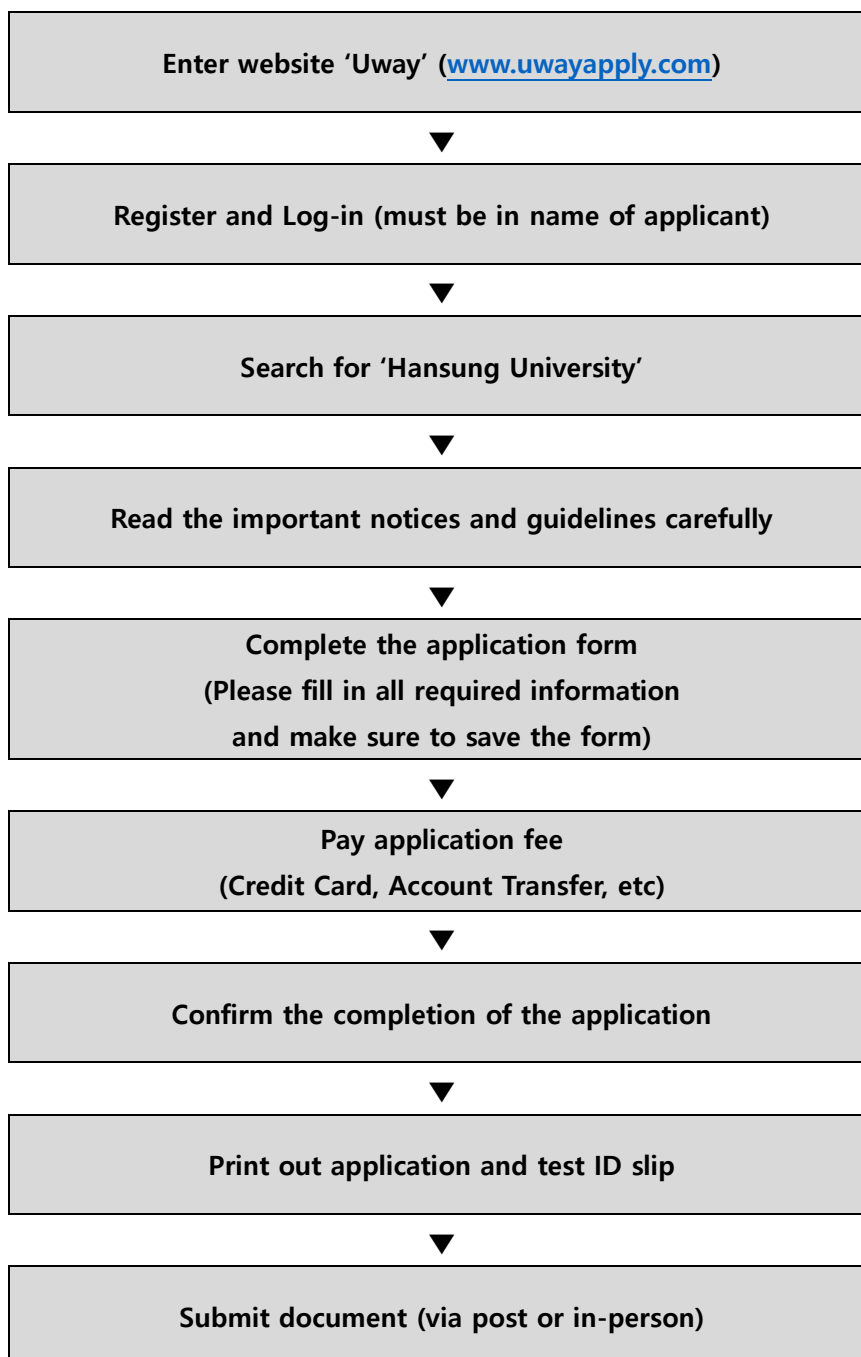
Enter website ‘Uway’ (www.uwayapply.com)

▼

Register and Log-in (must be in name of applicant)

▼

Search for ‘Hansung University’

▼

Read the important notices and guidelines carefully

▼

Complete the application form
(Please fill in all required information
and make sure to save the form)

▼

Pay application fee
(Credit Card, Account Transfer, etc)

▼

Confirm the completion of the application

▼

Print out application and test ID slip

▼

Submit document (via post or in-person)